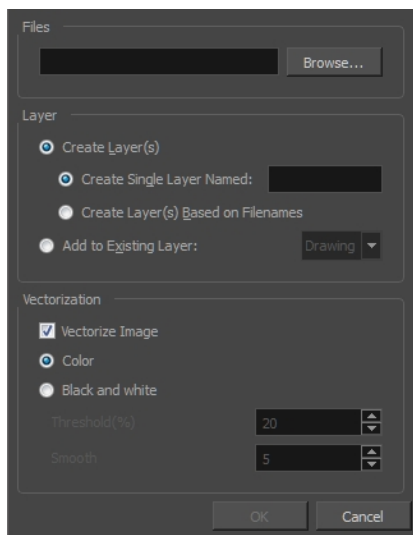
Files

Browse...

Layer

Create Layer(s)

Create Single Layer Named:

Create Layer(s) Based on Filenames

Add to Existing Layer:

Drawing

Vectorization

Vectorize Image

Color

Black and white

Threshold(%)

20

Smooth

5

OK

Cancel